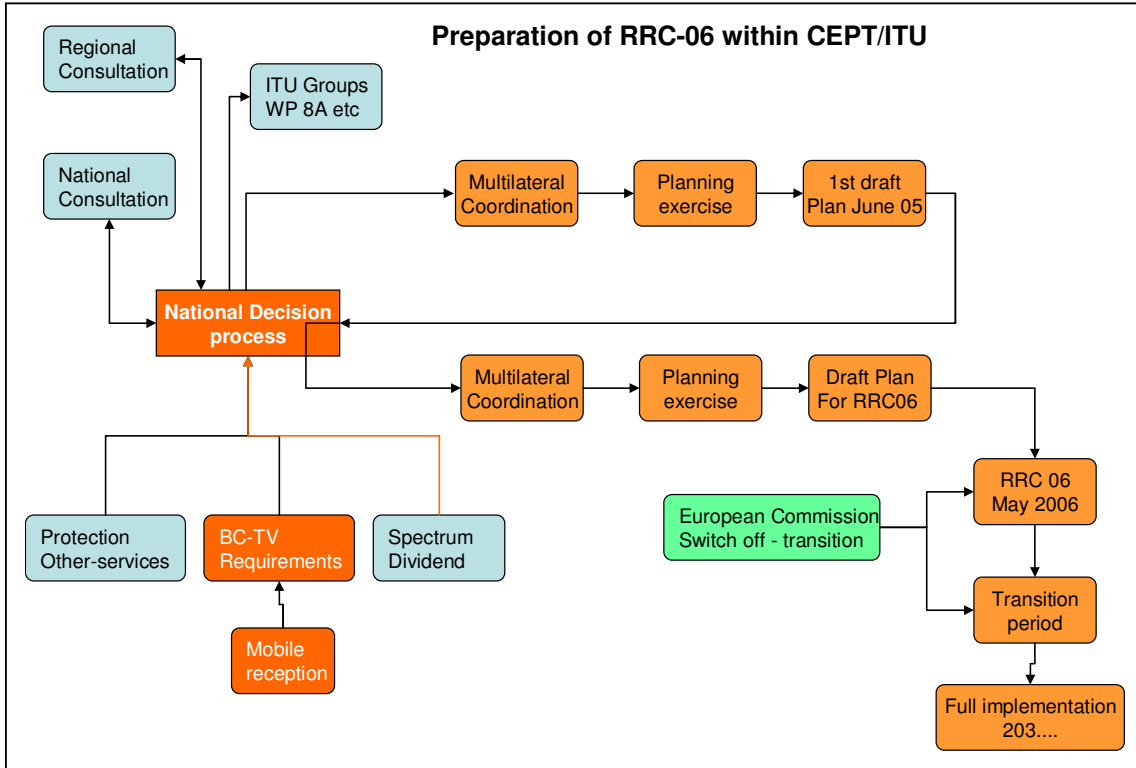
Preparation of RRC-06 within CEPT/ITU

Regional Consultation

ITU Groups WP 8A etc

National Consultation

Multilateral Coordination

Planning exercise

1st draft Plan June 05

National Decision process

Multilateral Coordination

Planning exercise

Draft Plan For RRC06

RRC 06 May 2006

European Commission Switch off - transition

Transition period

Full implementation 203....

Protection Other-services

BC-TV Requirements

Spectrum Dividend

Mobile reception